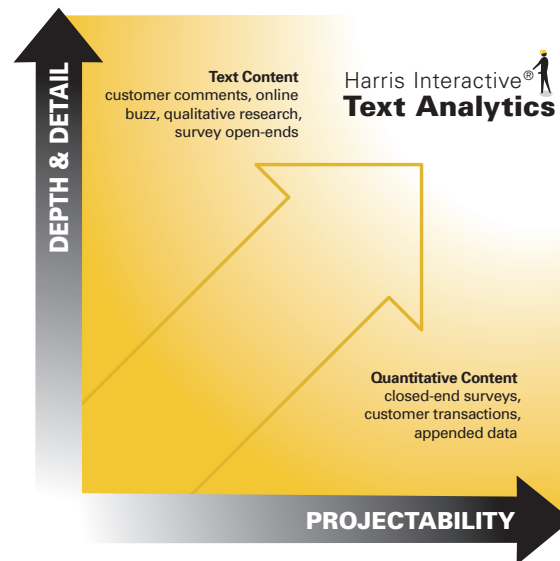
DEPTH & DETAIL

Text Content
customer comments, online buzz, qualitative research, survey open-ends

Harris Interactive®
Text Analytics

Quantitative Content
closed-end surveys, customer transactions, appended data

PROJECTABILITY